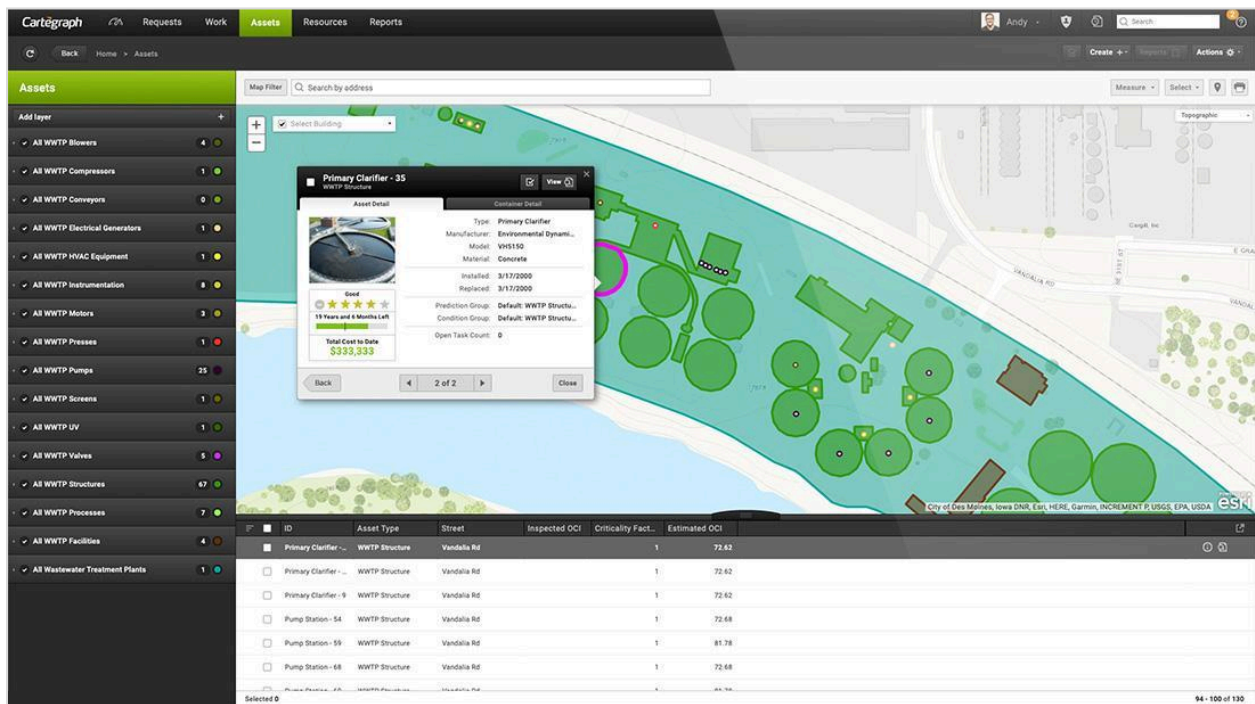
Cartegraph Requests Work Assets Resources Reports Andy Search

Back Home > Assets Create + Reports Actions

Assets

Add layer +
All WWTP Blowers 4
All WWTP Compressors 1
All WWTP Conveyors 0
All WWTP Electrical Generators 1
All WWTP HVAC Equipment 1
All WWTP Instrumentation 8
All WWTP Motors 3
All WWTP Presses 1
All WWTP Pumps 25
All WWTP Screens 1
All WWTP UV 1
All WWTP Valves 5
All WWTP Structures 67
All WWTP Processes 7
All WWTP Facilities 4
All Wastewater Treatment Plants 1

Map Filter Search by address Measure Select

Select Building Topographic

Primary Clarifier - 35
WWTP Structure
View

Asset Detail Container Detail

Type: Primary Clarifier
Manufacturer: Environmental Dynami...
Model: VHS150
Material: Concrete
Installed: 3/17/2000
Replaced: 3/17/2000
Prediction Group: Default: WWTP Structu...
Condition Group: Default: WWTP Structu...
Open Task Count: 0

Good
19 Years and 6 Months Left
Total Cost to Date
$333,333

Back 2 of 2 Close

Vandalia Rd
Cargill Inc
E Gra
Vandal

City of Des Moines, Iowa DNR, Esri, HERE, Garmin, INCREMENT P, USGS, EPA, USDA esri

| ID | Asset Type | Street | Inspected OCI | Criticality Fact... | Estimated OCI |
|---|---|---|---|---|---|
| Primary Clarifier -... | WWTP Structure | Vandalia Rd | | 1 | 72.62 |
| Primary Clarifier -... | WWTP Structure | Vandalia Rd | | 1 | 72.62 |
| Primary Clarifier - 9 | WWTP Structure | Vandalia Rd | | 1 | 72.62 |
| Pump Station - 54 | WWTP Structure | Vandalia Rd | | 1 | 72.68 |
| Pump Station - 59 | WWTP Structure | Vandalia Rd | | 1 | 81.78 |
| Pump Station - 68 | WWTP Structure | Vandalia Rd | | 1 | 72.68 |

Selected 0 94 - 100 of 130